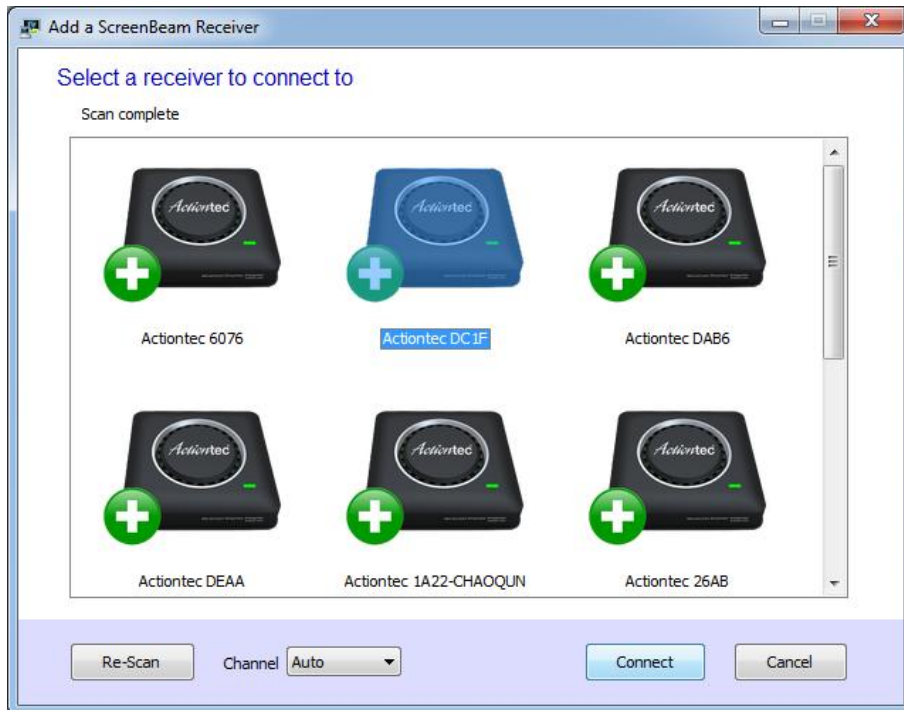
Add a ScreenBeam Receiver

Select a receiver to connect to

Scan complete

Actiontec

Actiontec 6076

Actiontec

Actiontec DC1F

Actiontec

Actiontec DAB6

Actiontec

Actiontec DEAA

Actiontec

Actiontec 1A22-CHAOQUN

Actiontec

Actiontec 26AB

Re-Scan

Channel Auto

Connect

Cancel